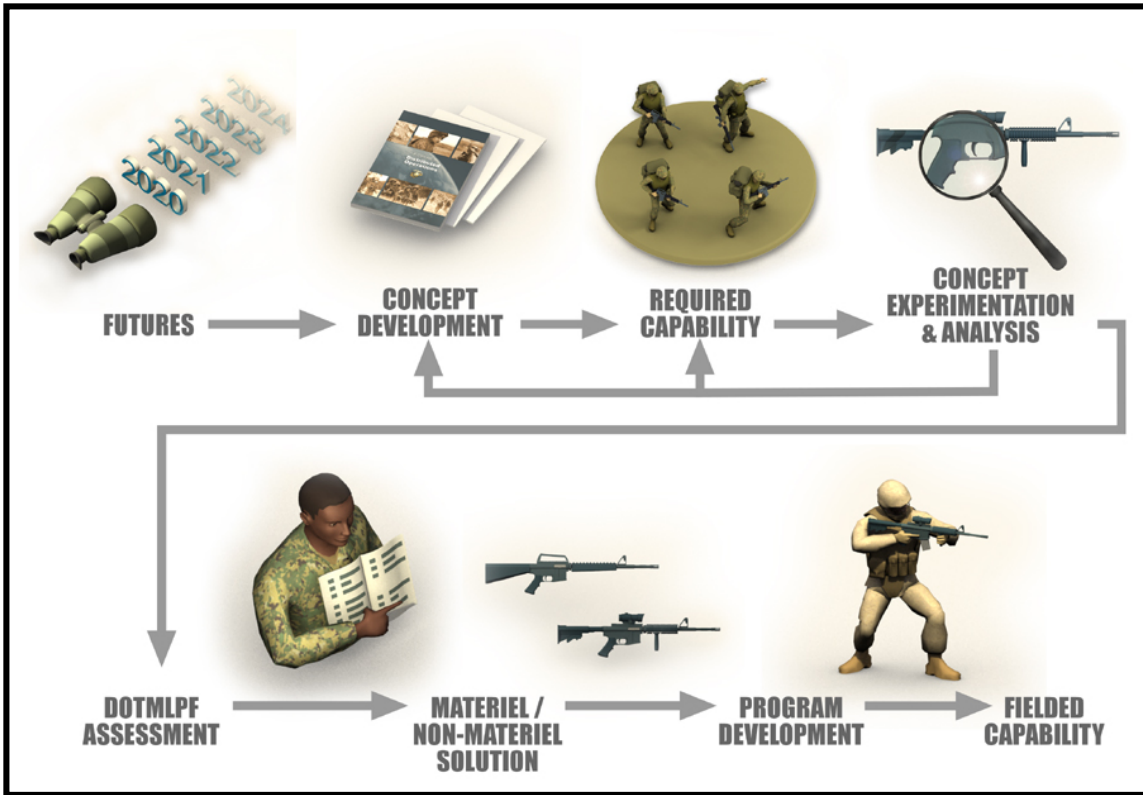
2020
2021
2022
2023
2024

FUTURES

CONCEPT DEVELOPMENT

REQUIRED CAPABILITY

CONCEPT EXPERIMENTATION & ANALYSIS

DOTMLPF ASSESSMENT

MATERIEL / NON-MATERIEL SOLUTION

PROGRAM DEVELOPMENT

FIELDED CAPABILITY